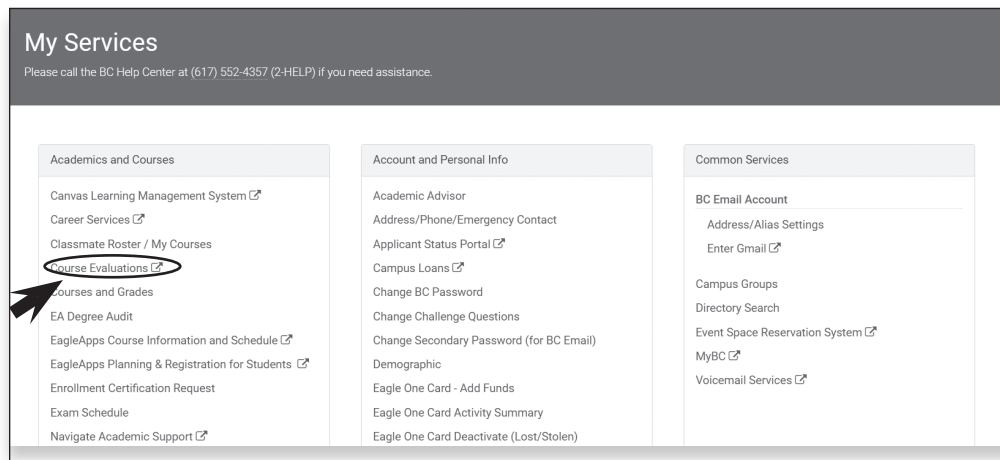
My Services
Please call the BC Help Center at (617) 552-4357 (2-HELP) if you need assistance.

Academics and Courses

Canvas Learning Management System
Career Services
Classmate Roster / My Courses
Course Evaluations
Courses and Grades
EA Degree Audit
EagleApps Course Information and Schedule
EagleApps Planning & Registration for Students
Enrollment Certification Request
Exam Schedule
Navigate Academic Support

Account and Personal Info

Academic Advisor
Address/Phone/Emergency Contact
Applicant Status Portal
Campus Loans
Change BC Password
Change Challenge Questions
Change Secondary Password (for BC Email)
Demographic
Eagle One Card - Add Funds
Eagle One Card Activity Summary
Eagle One Card Deactivate (Lost/Stolen)

Common Services

BC Email Account
Address/Alias Settings
Enter Gmail

Campus Groups
Directory Search
Event Space Reservation System
MyBC
Voicemail Services